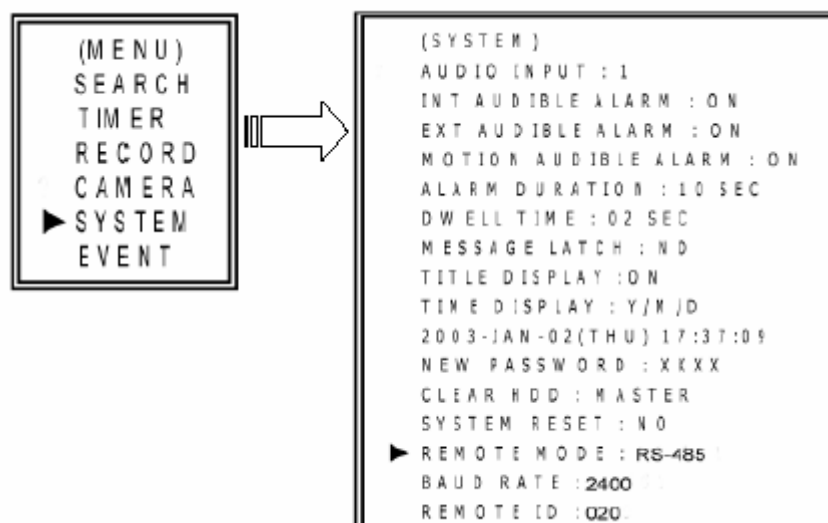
(MENU)
SEARCH
TIMER
RECORD
CAMERA
SYSTEM
EVENT

(SYSTEM)
AUDIO INPUT : 1
INT AUDIBLE ALARM : ON
EXT AUDIBLE ALARM : ON
MOTION AUDIBLE ALARM : ON
ALARM DURATION : 10 SEC
DWELL TIME : 02 SEC
MESSAGE LATCH : NO
TITLE DISPLAY :ON
TIME DISPLAY : Y/M/D
2003-JAN-02(THU) 17:37:09
NEW PASSWORD : XXXX
CLEAR HDD : MASTER
SYSTEM RESET : NO
REMOTE MODE : RS-485
BAUD RATE : 2400
REMOTE ID : 020